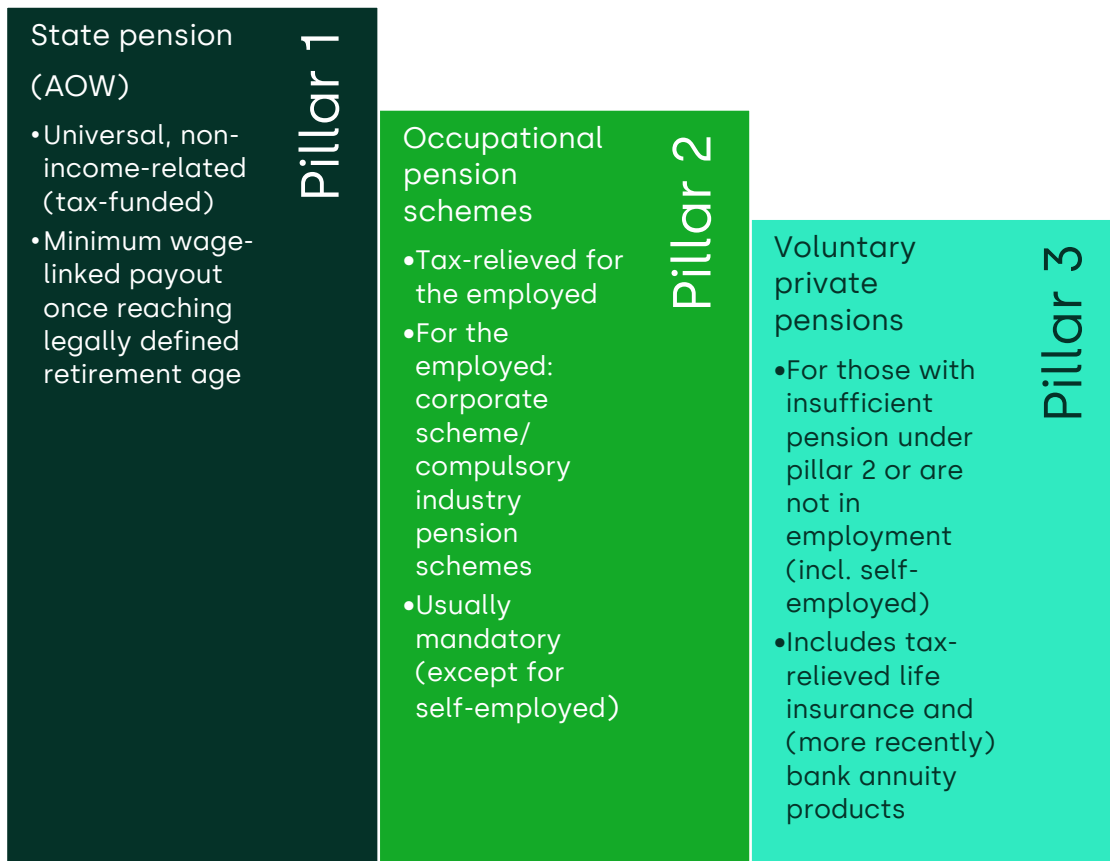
State pension (AOW)

Pillar 1

• Universal, non-income-related (tax-funded)
• Minimum wage-linked payout once reaching legally defined retirement age

Occupational pension schemes

Pillar 2

• Tax-relieved for the employed
• For the employed: corporate scheme/ compulsory industry pension schemes
• Usually mandatory (except for self-employed)

Voluntary private pensions

Pillar 3

• For those with insufficient pension under pillar 2 or are not in employment (incl. self-employed)
• Includes tax-relieved life insurance and (more recently) bank annuity products